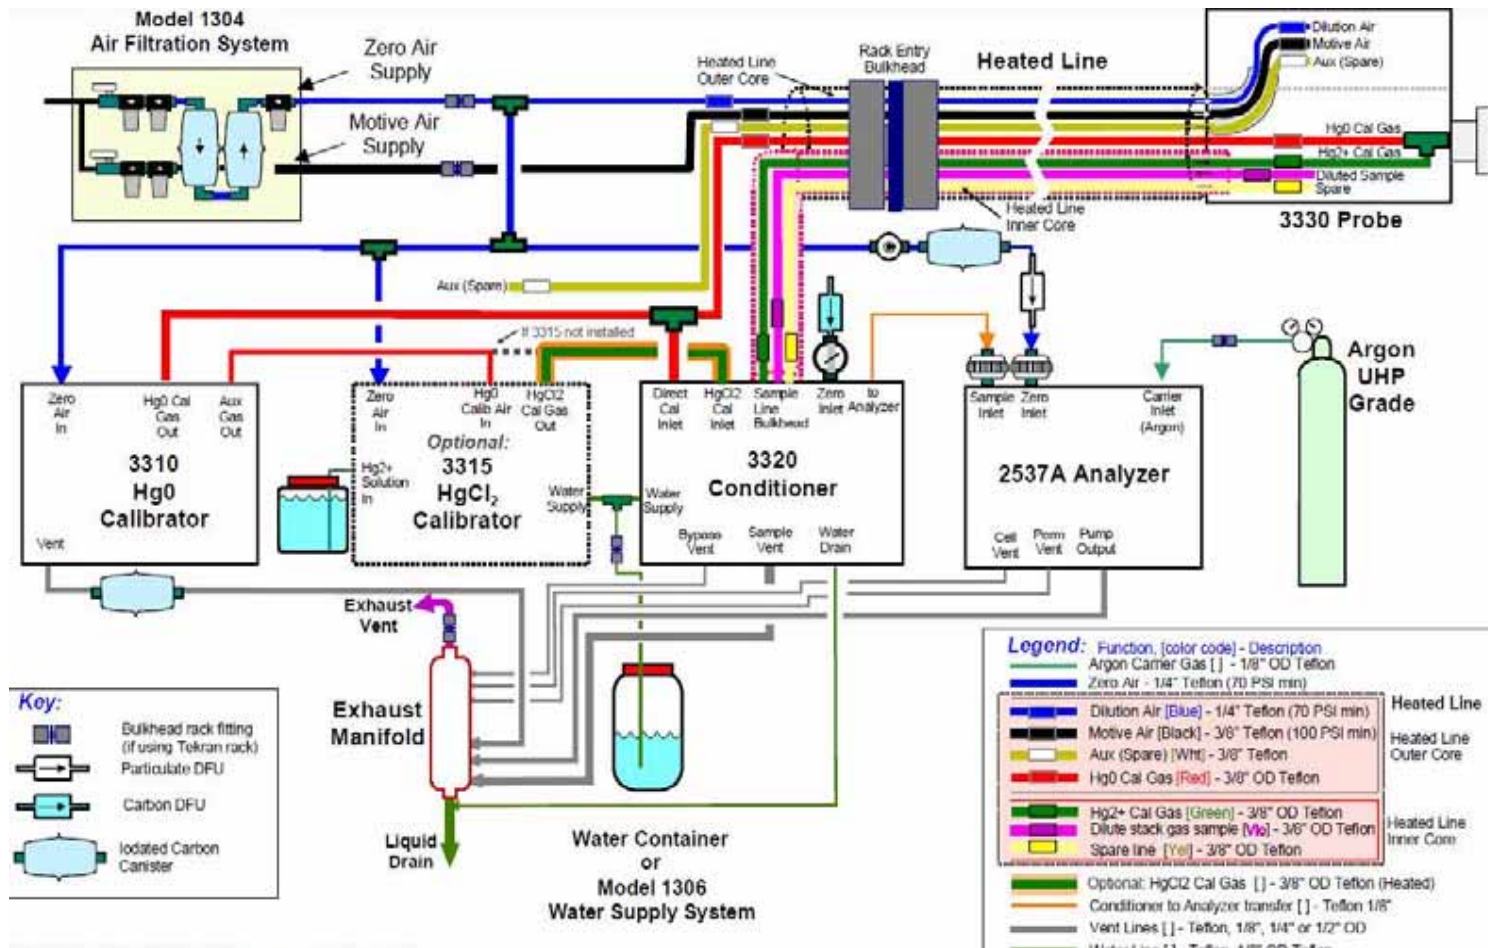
Model 1304
Air Filtration System

Zero Air
Supply

Motive Air
Supply

Heated Line
Outer Core

Rack Entry
Bulkhead

Heated Line

Dilution Air
Motive Air
Aux (Spare)

Hg0 Cal Gas
Hg2+ Cal Gas
Diluted Sample
Spare

Heated Line
Inner Core

3330 Probe

Aux (Spare)

If 3315 not installed

Zero
Air
In

Hg0 Cal
Gas
Out

Aux
Gas
Out

3310
Hg0
Calibrator

Vent

Zero
Air
In

Hg0
Calib Air
In

HgCl2
Cal Gas
Out

Optional:
3315
$HgCl_2$
Calibrator

Hg2+
Solution
In

Water
Supply

Direct
Cal
Inlet

HgCl2
Cal
Inlet

Sample
Line
Bulkhead

Zero
Inlet

to
Analyzer

3320
Conditioner

Water
Supply

Bypass
Vent

Sample
Vent

Water
Drain

Sample
Inlet

Zero
Inlet

Carrier
Inlet
(Argon)

2537A Analyzer

Cell
Vent

Pump
Vent

Pump
Output

Argon
UHP
Grade

Exhaust
Vent

Exhaust
Manifold

Liquid
Drain

Water Container
or
Model 1306
Water Supply System

Key:
Bulkhead rack fitting (if using Tekran rack)
Particulate DFU
Carbon DFU
Iodated Carbon Canister

Legend: Function, [color code] - Description
Argon Carrier Gas [ ] - 1/8" OD Teflon
Zero Air - 1/4" Teflon (70 PSI min)
Dilution Air [Blue] - 1/4" Teflon (70 PSI min)
Motive Air [Black] - 3/8" Teflon (100 PSI min)
Aux (Spare) [Wht] - 3/8" Teflon
Hg0 Cal Gas [Red] - 3/8" OD Teflon
Hg2+ Cal Gas [Green] - 3/8" OD Teflon
Dilute stack gas sample [Vio] - 3/8" OD Teflon
Spare line [Yel] - 3/8" OD Teflon
Optional: HgCl2 Cal Gas [ ] - 3/8" OD Teflon (Heated)
Conditioner to Analyzer transfer [ ] - Teflon 1/8"
Vent Lines [ ] - Teflon, 1/8", 1/4" or 1/2" OD
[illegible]

Heated Line
Heated Line
Outer Core
Heated Line
Inner Core